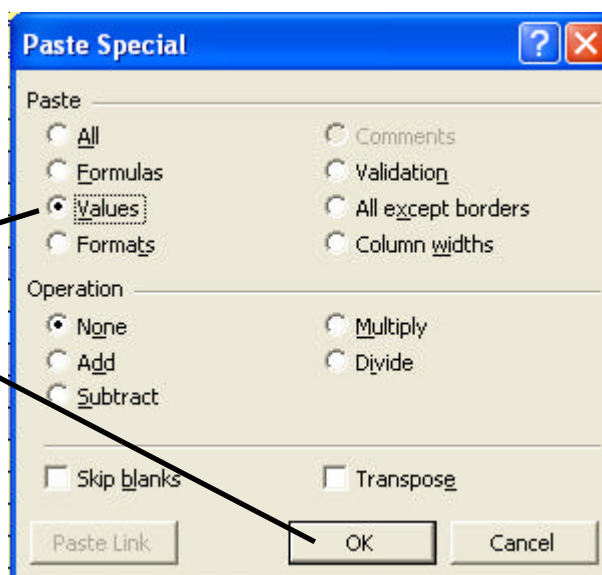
Paste Special

Paste

All

Formulas

Values

Formats

Comments

Validation

All except borders

Column widths

Operation

None

Add

Subtract

Multiply

Divide

Skip blanks

Transpose

Paste Link

OK

Cancel